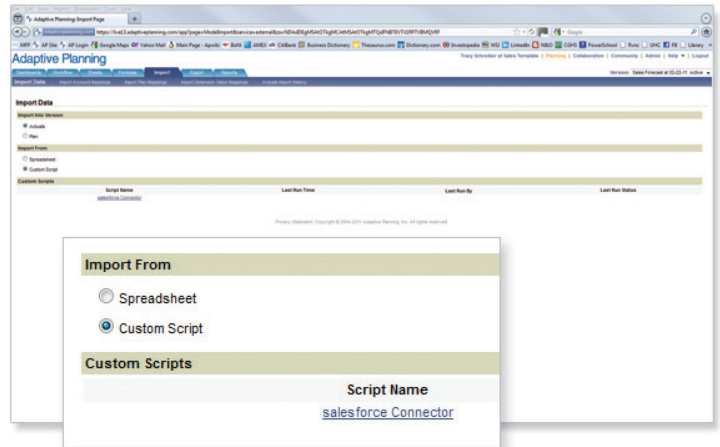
Adaptive Planning Import Page

https://live3.adaptiveplanning.com/app?page=ModelImport&sid=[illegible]

Adaptive Planning

Tracy Schreiber at Sales Template | Planning | Collaboration | Community | Admin | Help | Logout

Dashboards Workflow Sheets Formulas Import Export Reports

Version: Sales Forecast at 02-22-11: Active

Import Data Import Account Mappings Import Plan Mappings Import Dimension Value Mappings Activate Import History

Import Data

Import Into Version

Actuals

Plan

Import From

Spreadsheet

Custom Script

Custom Scripts

| Script Name | Last Run Time | Last Run By | Last Run Status |
|---|---|---|---|
| salesforce Connector | | | |

Privacy Statement. Copyright © 2004-2011 Adaptive Planning, Inc. All rights reserved.

Import From

Spreadsheet

Custom Script

Custom Scripts

Script Name

salesforce Connector